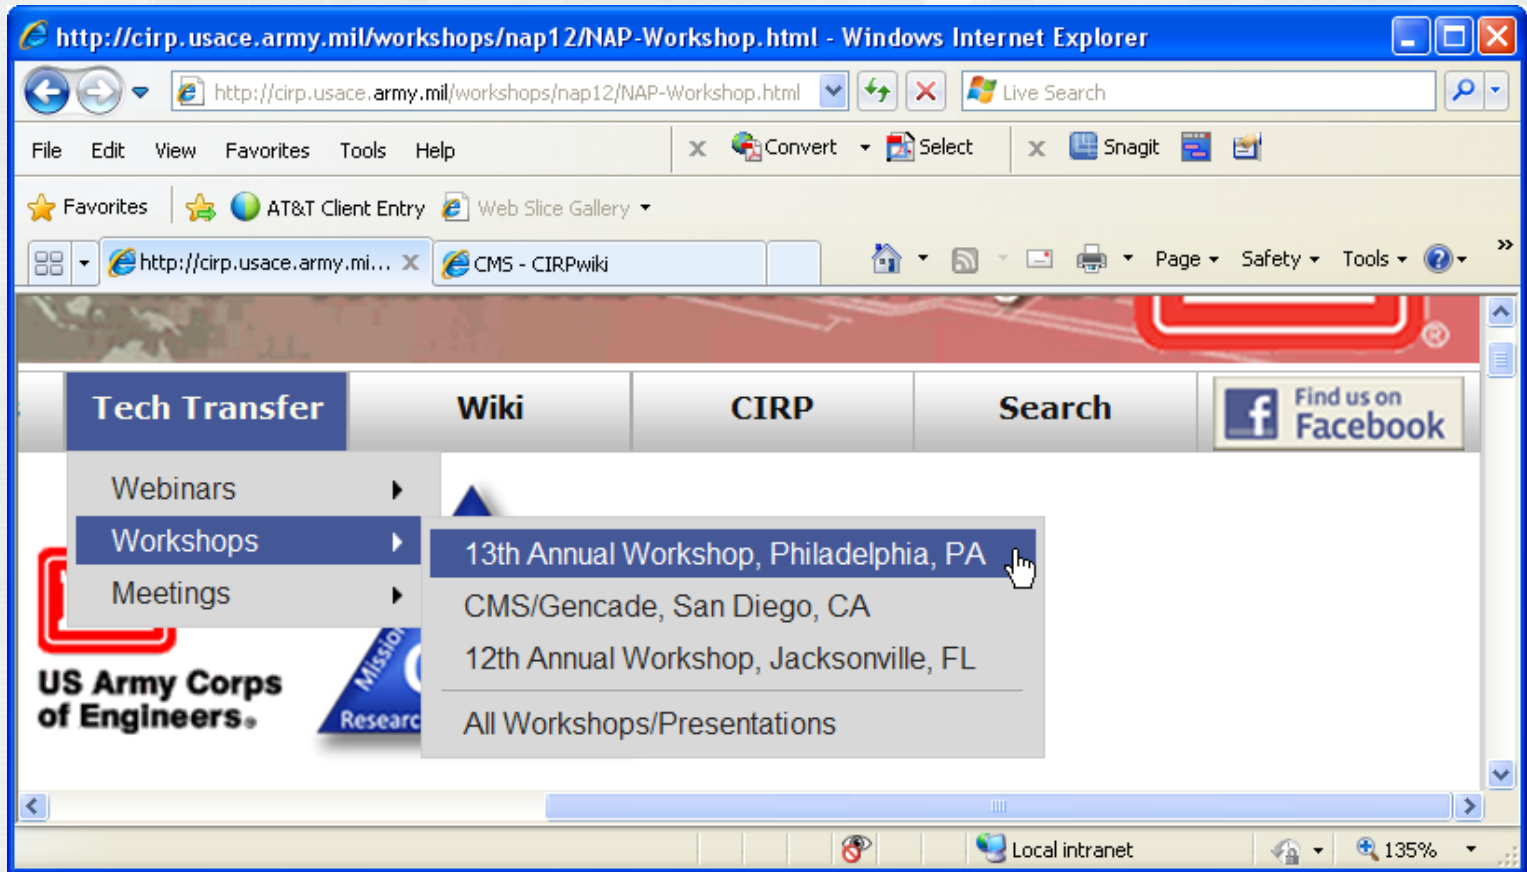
http://cirp.usace.army.mil/workshops/nap12/NAP-Workshop.html - Windows Internet Explorer

http://cirp.usace.army.mil/workshops/nap12/NAP-Workshop.html

Live Search

File Edit View Favorites Tools Help

Convert Select Snagit

Favorites AT&T Client Entry Web Slice Gallery

http://cirp.usace.army.mi... CMS - CIRPwiki

Page Safety Tools

Tech Transfer Wiki CIRP Search

Find us on Facebook

Webinars
Workshops
Meetings

13th Annual Workshop, Philadelphia, PA
CMS/Gencade, San Diego, CA
12th Annual Workshop, Jacksonville, FL
All Workshops/Presentations

US Army Corps of Engineers.

Mission

Researc

Local intranet

135%